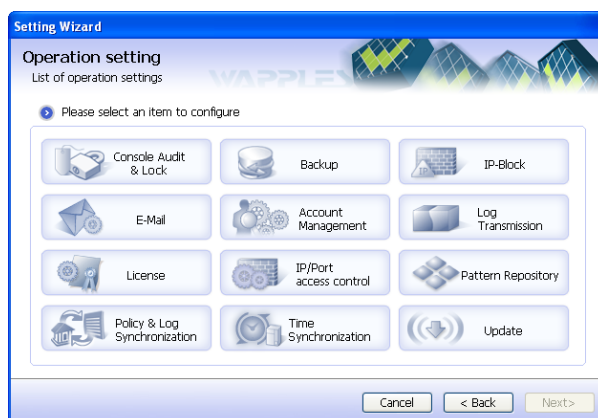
Setting Wizard

Operation setting
List of operation settings

WAPPLES

Please select an item to configure

| | | |
|---|---|---|
| Console Audit & Lock | Backup | IP-Block |
| E-Mail | Account Management | Log Transmission |
| License | IP/Port access control | Pattern Repository |
| Policy & Log Synchronization | Time Synchronization | Update |

Cancel
< Back
Next>